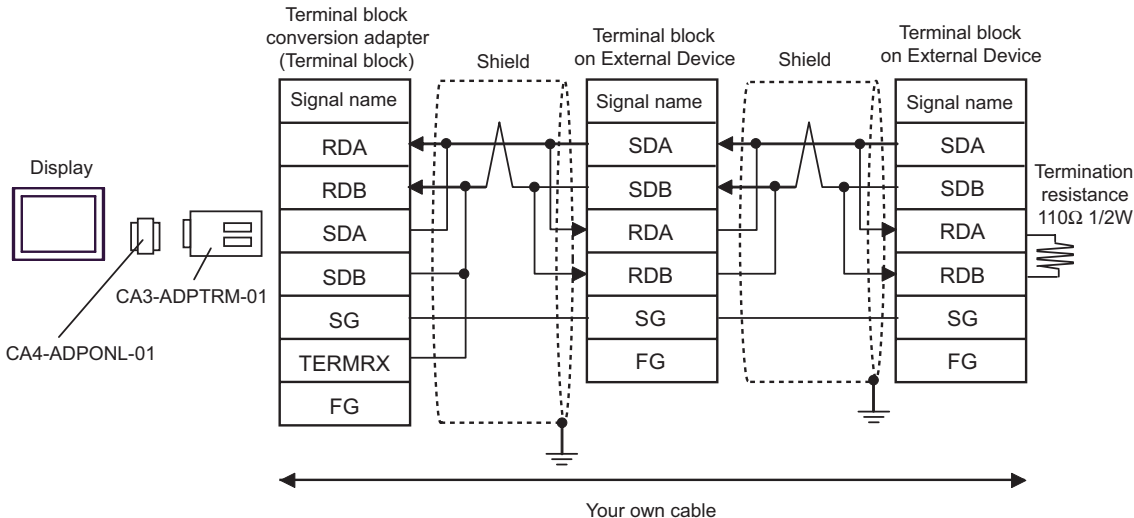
Terminal block conversion adapter (Terminal block)

Shield

Terminal block on External Device

Shield

Terminal block on External Device

| Signal name |
|---|
| RDA |
| RDB |
| SDA |
| SDB |
| SG |
| TERMRX |
| FG |

| Signal name |
|---|
| SDA |
| SDB |
| RDA |
| RDB |
| SG |
| FG |

| Signal name |
|---|
| SDA |
| SDB |
| RDA |
| RDB |
| SG |
| FG |

Display

CA3-ADPTRM-01

CA4-ADPONL-01

Termination resistance 110Ω 1/2W

Your own cable